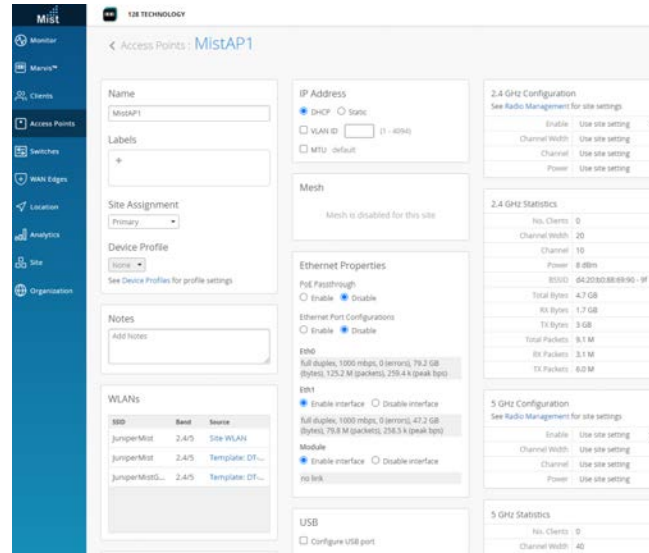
Mist

Monitor
Marvis™
Clients
Access Points
Switches
WAN Edges
Location
Analytics
Site
Organization

128 TECHNOLOGY

< Access Points : MistAP1

Name
MistAP1

Labels
+

Site Assignment
Primary

Device Profile
None
See Device Profiles for profile settings

Notes
Add Notes

WLANs

| SSID | Band | Source |
|---|---|---|
| JuniperMist | 2.4/5 | Site WLAN |
| JuniperMist | 2.4/5 | Template: DT-... |
| JuniperMistG... | 2.4/5 | Template: DT-... |

IP Address
DHCP Static
VLAN ID (1 - 4094)
MTU default

Mesh
Mesh is disabled for this site

Ethernet Properties
PoE Passthrough
Enable Disable
Ethernet Port Configurations
Enable Disable
Eth0
full duplex, 1000 mbps, 0 (errors), 79.2 GB (bytes), 125.2 M (packets), 259.4 k (peak bps)
Eth1
Enable interface Disable interface
full duplex, 1000 mbps, 0 (errors), 47.2 GB (bytes), 79.8 M (packets), 258.5 k (peak bps)
Module
Enable interface Disable interface
no link

USB
Configure USB port

2.4 GHz Configuration
See Radio Management for site settings

| | |
|---|---|
| Enable | Use site setting |
| Channel Width | Use site setting |
| Channel | Use site setting |
| Power | Use site setting |

2.4 GHz Statistics

| | |
|---|---|
| No. Clients | 0 |
| Channel Width | 20 |
| Channel | 10 |
| Power | 8 dBm |
| BSSID | d4:20:b0:88:69:90 - 9f |
| Total Bytes | 4.7 GB |
| RX Bytes | 1.7 GB |
| TX Bytes | 3 GB |
| Total Packets | 9.1 M |
| RX Packets | 3.1 M |
| TX Packets | 6.0 M |

5 GHz Configuration
See Radio Management for site settings

| | |
|---|---|
| Enable | Use site setting |
| Channel Width | Use site setting |
| Channel | Use site setting |
| Power | Use site setting |

5 GHz Statistics

| | |
|---|---|
| No. Clients | 0 |
| Channel Width | 40 |